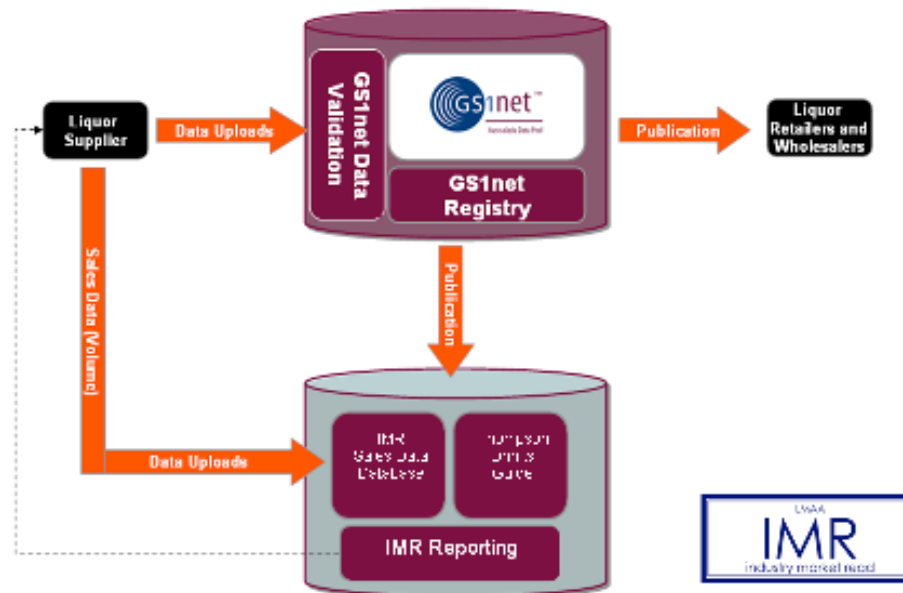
Liquor Supplier

Data Uploads

GS1net Data Validation

GS1net™

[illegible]

GS1net Registry

Publication

Liquor Retailers and Wholesalers

Sales Data (Volume)

Publication

Data Uploads

IMR Sales Data Database

Thompson Drinks Guide

IMR Reporting

LWAA

IMR

industry market need